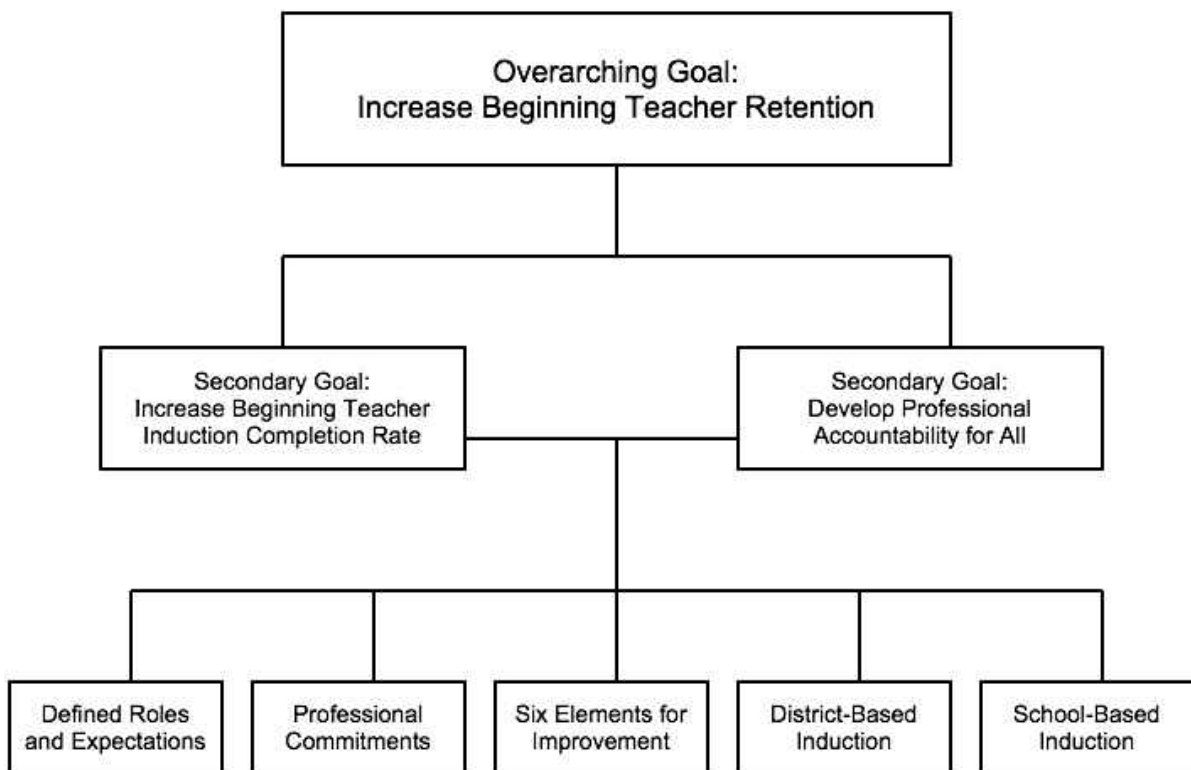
Overarching Goal:
Increase Beginning Teacher Retention

Secondary Goal:
Increase Beginning Teacher Induction Completion Rate

Secondary Goal:
Develop Professional Accountability for All

Defined Roles and Expectations

Professional Commitments

Six Elements for Improvement

District-Based Induction

School-Based Induction